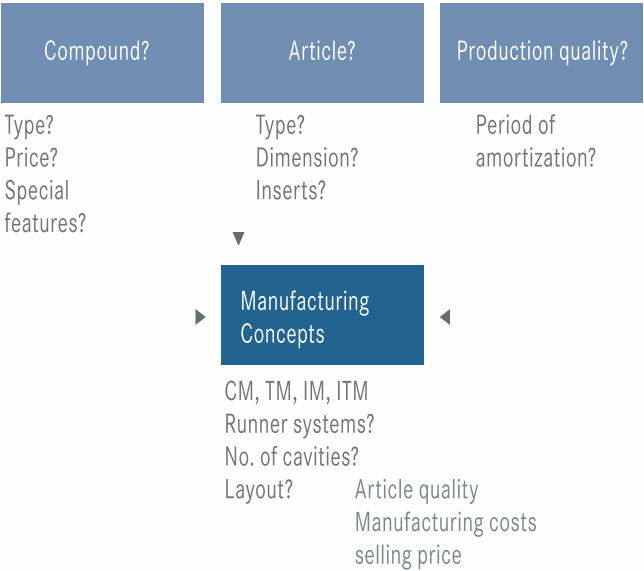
Compound?

Type?
Price?
Special features?

Article?

Type?
Dimension?
Inserts?

Production quality?

Period of amortization?

Manufacturing Concepts

CM, TM, IM, ITM
Runner systems?
No. of cavities?
Layout?

Article quality
Manufacturing costs
selling price